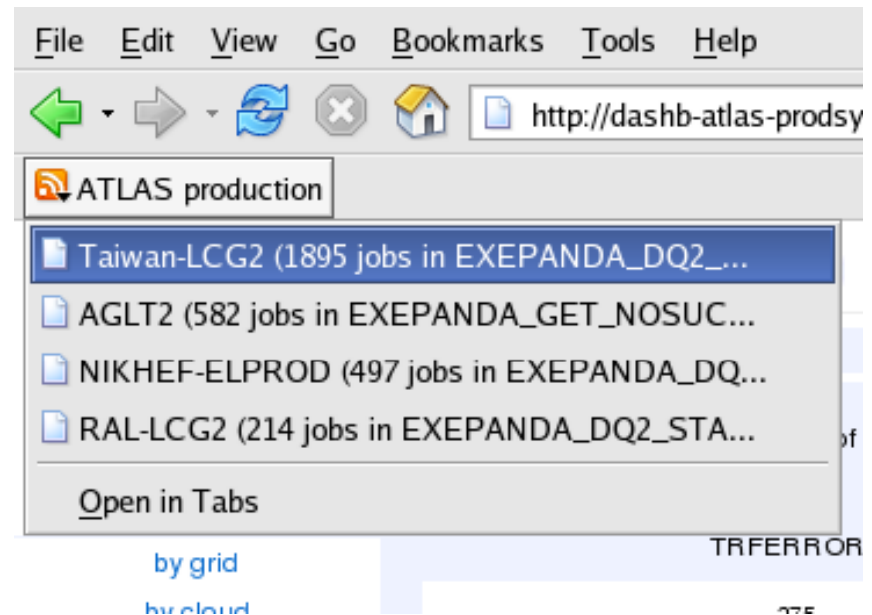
File Edit View Go Bookmarks Tools Help

http://dashb-atlas-prodsy

ATLAS production

Taiwan-LCG2 (1895 jobs in EXEPANDA_DQ2_...

AGLT2 (582 jobs in EXEPANDA_GET_NOSUC...

NIKHEF-ELPROD (497 jobs in EXEPANDA_DQ...

RAL-LCG2 (214 jobs in EXEPANDA_DQ2_STA...

Open in Tabs

of

TRFERROR

by grid

by cloud

275